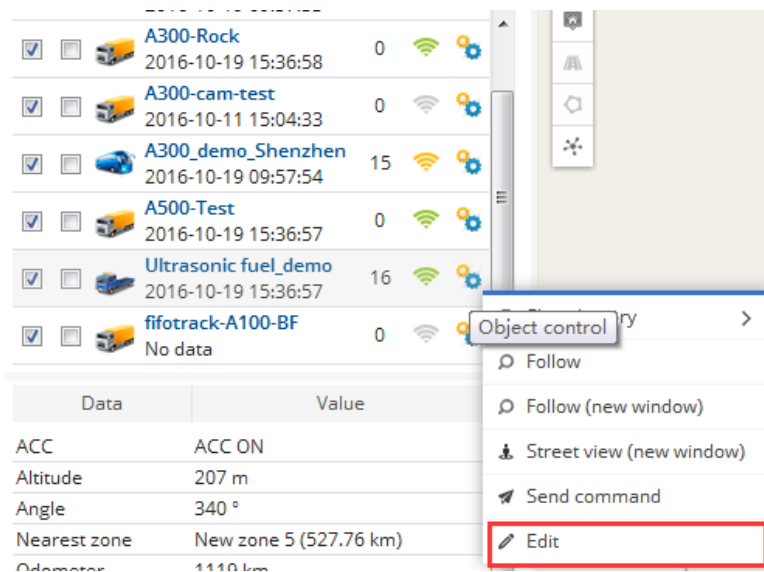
A300-Rock
2016-10-19 15:36:58
0

A300-cam-test
2016-10-11 15:04:33
0

A300_demo_Shenzhen
2016-10-19 09:57:54
15

A500-Test
2016-10-19 15:36:57
0

Ultrasonic fuel_demo
2016-10-19 15:36:57
16

fifotrack-A100-BF
No data
0

Object control

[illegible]ry

Follow

Follow (new window)

Street view (new window)

Send command

Edit

| Data | Value |
|---|---|
| ACC | ACC ON |
| Altitude | 207 m |
| Angle | 340 ° |
| Nearest zone | New zone 5 (527.76 km) |
| Odometer | 1119 km |